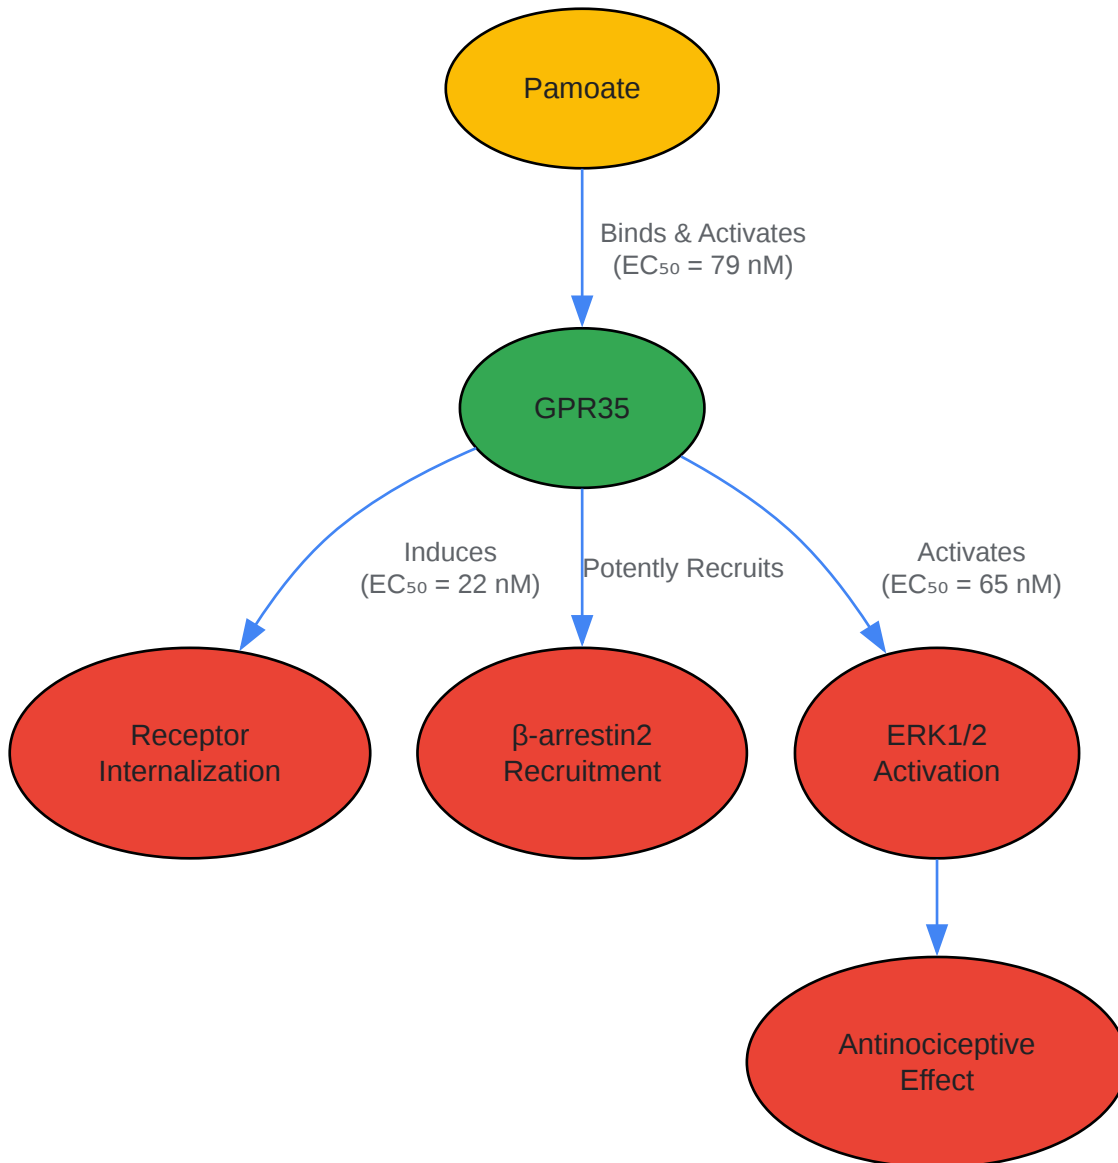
Pamoate

Binds & Activates
($EC_{50}$ = 79 nM)

GPR35

Induces
($EC_{50}$ = 22 nM)

Potently Recruits

Activates
($EC_{50}$ = 65 nM)

Receptor Internalization

β-arrestin2 Recruitment

ERK1/2 Activation

Antinociceptive Effect